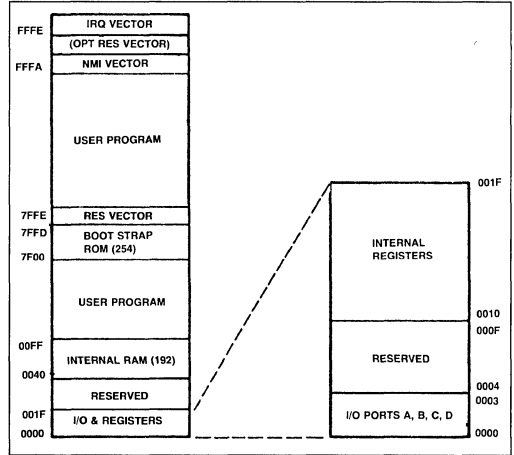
FFFE
IRQ VECTOR
(OPT RES VECTOR)
FFFA
NMI VECTOR
USER PROGRAM
7FFE
RES VECTOR
7FFD
BOOT STRAP ROM (254)
7F00
USER PROGRAM
00FF
INTERNAL RAM (192)
0040
RESERVED
001F
I/O & REGISTERS
0000

001F
INTERNAL REGISTERS
0010
000F
RESERVED
0004
0003
I/O PORTS A, B, C, D
0000